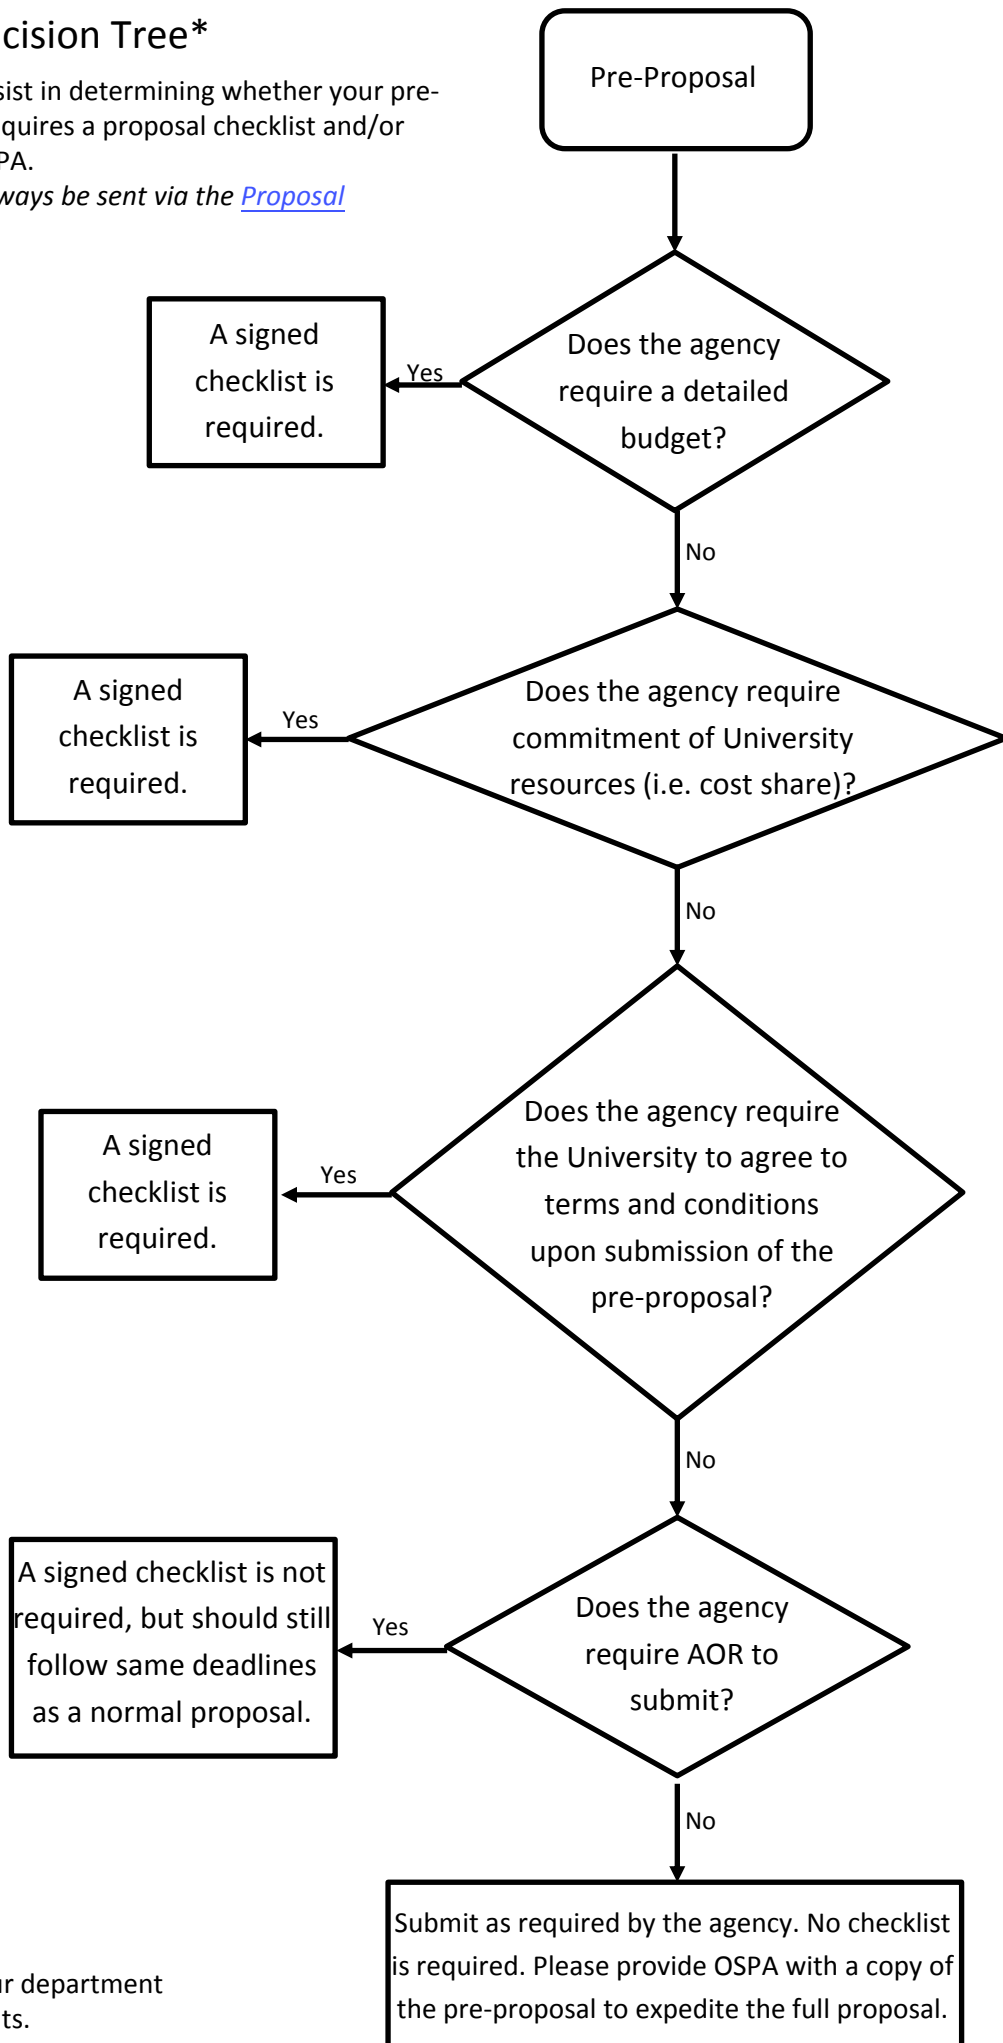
cision Tree*

sist in determining whether your pre-quires a proposal checklist and/or PA.

ways be sent via the Proposal

Pre-Proposal

Does the agency require a detailed budget?

Yes

A signed checklist is required.

No

Does the agency require commitment of University resources (i.e. cost share)?

Yes

A signed checklist is required.

No

Does the agency require the University to agree to terms and conditions upon submission of the pre-proposal?

Yes

A signed checklist is required.

No

Does the agency require AOR to submit?

Yes

A signed checklist is not required, but should still follow same deadlines as a normal proposal.

No

Submit as required by the agency. No checklist is required. Please provide OSPA with a copy of the pre-proposal to expedite the full proposal.

r department ts.